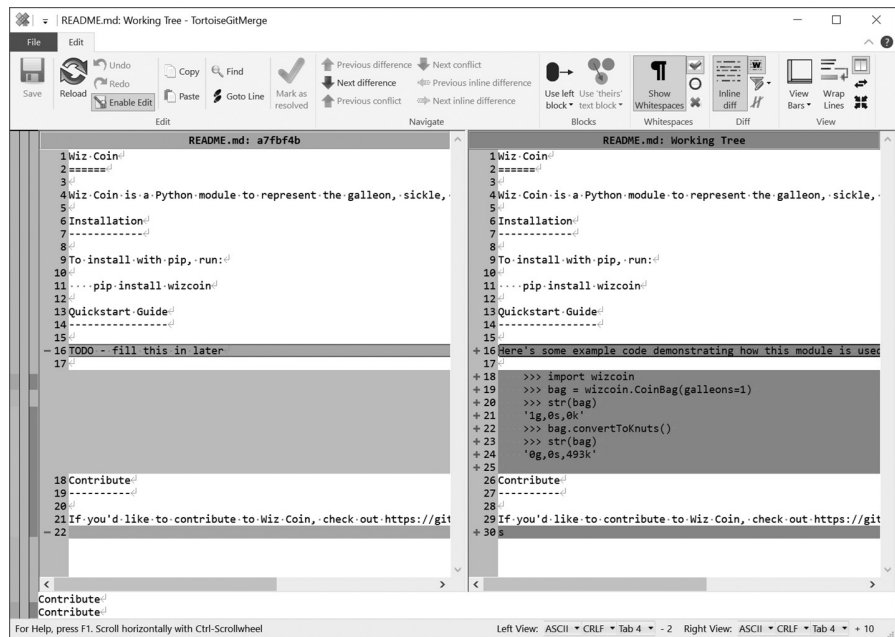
README.md: Working Tree - TortoiseGitMerge

File Edit

Save Reload Undo Redo Enable Edit Copy Paste Find Goto Line Mark as resolved
Edit

Previous difference Next difference Previous conflict Next conflict Previous inline difference Next inline difference
Navigate

Use left block Use 'theirs' text block
Blocks

Show Whitespaces
Whitespaces

Inline diff
Diff

View Bars Wrap Lines
View

README.md: a7fbf4b

1 Wiz Coin
2 ======
3
4 Wiz Coin is a Python module to represent the galleon, sickle,
5
6 Installation
7 ------------
8
9 To install with pip, run:
10
11 pip install wizcoin
12
13 Quickstart Guide
14 ----------------
15
16 TODO - fill this in later
17

18 Contribute
19 ----------
20
21 If you'd like to contribute to Wiz Coin, check out https://git
22

README.md: Working Tree

1 Wiz Coin
2 ======
3
4 Wiz Coin is a Python module to represent the galleon, sickle,
5
6 Installation
7 ------------
8
9 To install with pip, run:
10
11 pip install wizcoin
12
13 Quickstart Guide
14 ----------------
15
16 Here's some example code demonstrating how this module is used
17
18 >>> import wizcoin
19 >>> bag = wizcoin.CoinBag(galleons=1)
20 >>> str(bag)
21 '1g,0s,0k'
22 >>> bag.convertToKnuts()
23 >>> str(bag)
24 '0g,0s,493k'
25
26 Contribute
27 ----------
28
29 If you'd like to contribute to Wiz Coin, check out https://git
30 $

Contribute
Contribute

For Help, press F1. Scroll horizontally with Ctrl-Scrollwheel

Left View: ASCII CRLF Tab 4 - 2 Right View: ASCII CRLF Tab 4 + 10